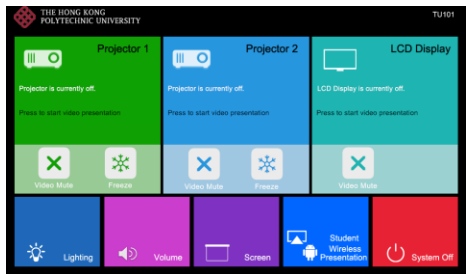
THE HONG KONG POLYTECHNIC UNIVERSITY

TU101

Projector 1

Projector is currently off.

Press to start video presentation

Video Mute

Freeze

Projector 2

Projector is currently off.

Press to start video presentation

Video Mute

Freeze

LCD Display

LCD Display is currently off.

Press to start video presentation

Video Mute

Lighting

Volume

Screen

Student Wireless Presentation

System Off